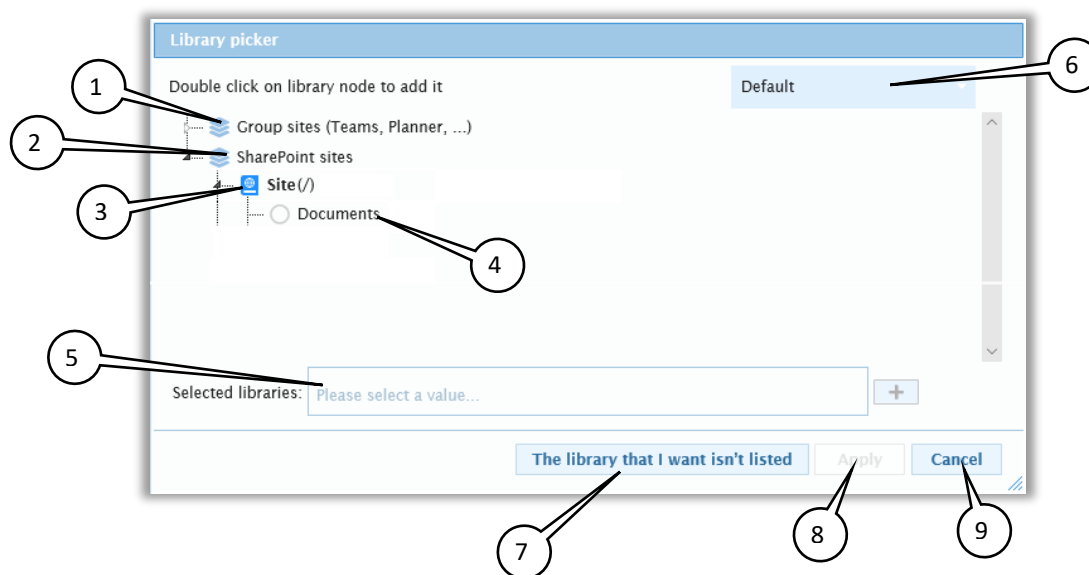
Library picker

Double click on library node to add it

Default

Group sites (Teams, Planner, ...)

SharePoint sites

Site(/)

Documents

Selected libraries: Please select a value...

+

The library that I want isn't listed

Apply

Cancel

1

2

3

4

5

6

7

8

9